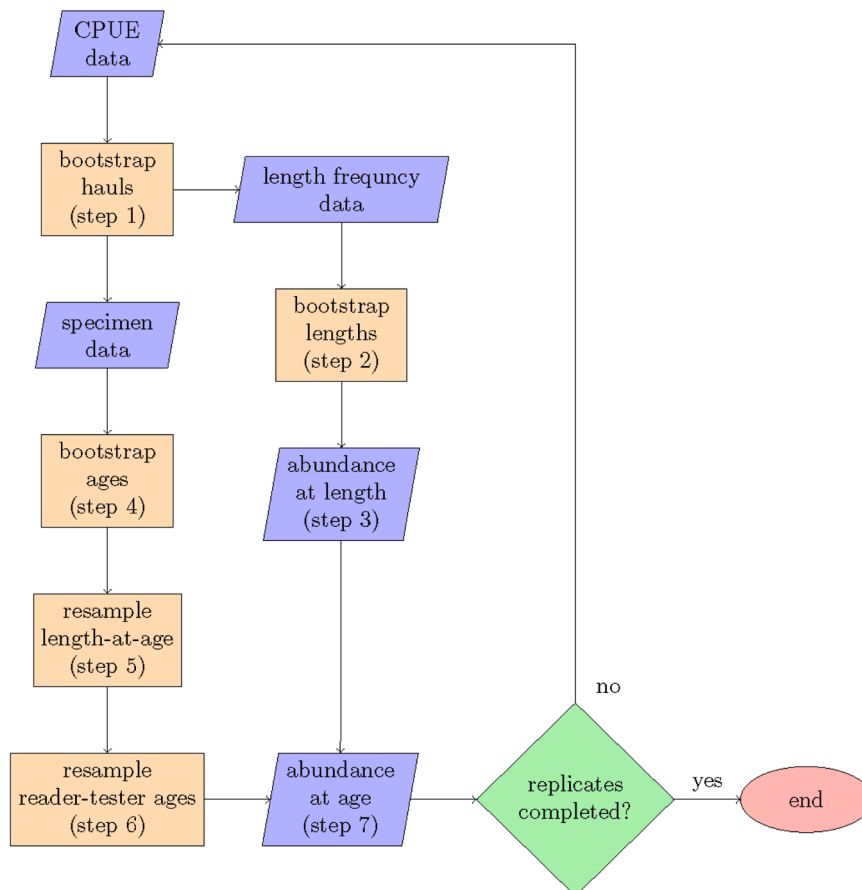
CPUE data

bootstrap hauls (step 1)

length frequncy data

specimen data

bootstrap lengths (step 2)

bootstrap ages (step 4)

abundance at length (step 3)

resample length-at-age (step 5)

no

resample reader-tester ages (step 6)

abundance at age (step 7)

replicates completed?

yes

end